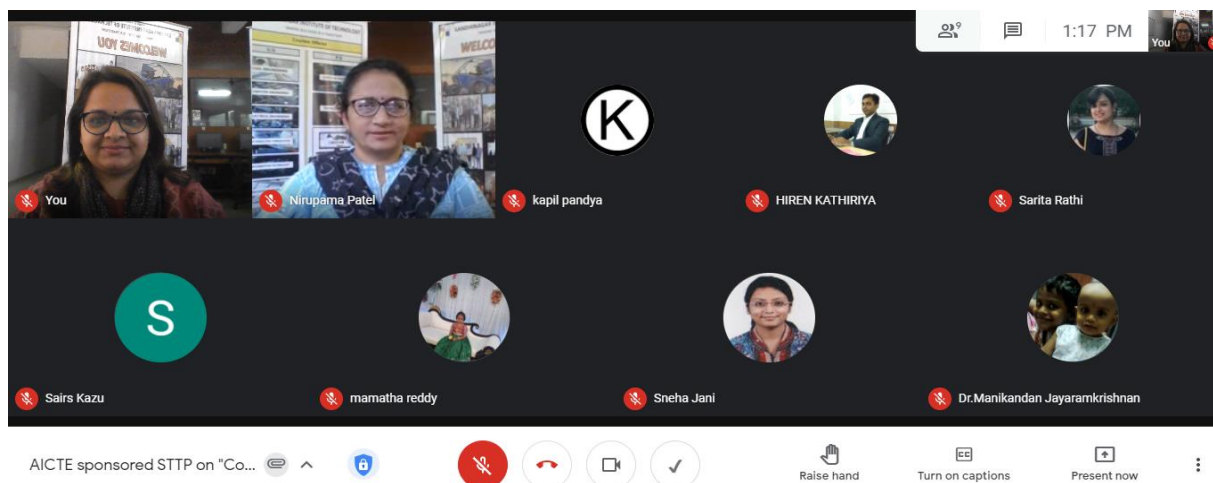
9

1:17 PM

You

You

Nirupama Patel

K

kapil pandya

HIREN KATHIRIYA

Sarita Rathi

S

Sairs Kazu

mamatha reddy

Sneha Jani

Dr.Manikandan Jayaramkrishnan

AICTE sponsored STTP on "Co...

Raise hand

Turn on captions

Present now